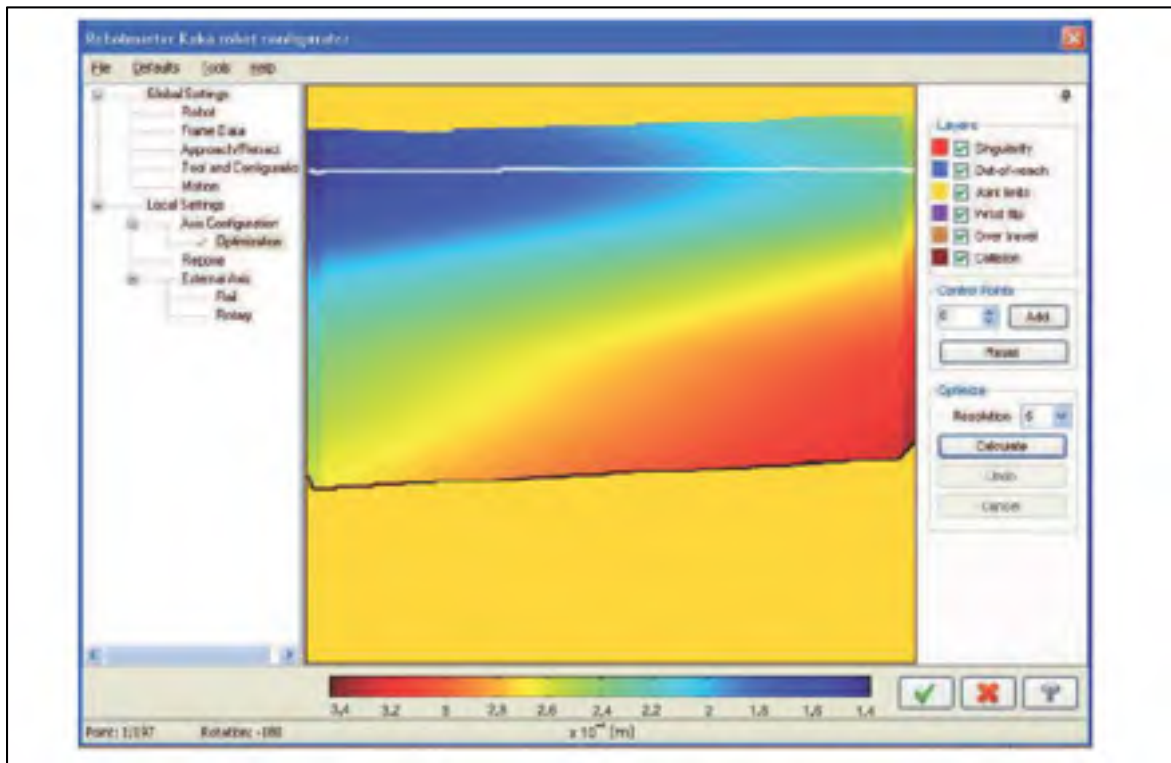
Robotmaster Kuka robot configurator

File Defaults Tools Help

Global Settings
Robot
Frame Data
Approach/Retract
Tool and Configuratio
Motion
Local Settings
Axis Configuration
Optimization
Reposs
External Axis
Rail
Rotary

Layers
Singularity
Out-of-reach
Axis limits
Wrist flip
Over travel
Collision

Control Points
6
Add
Reset

Optimize
Resolution 6
Calculate
Undo
Cancel

3,4 3,2 3 2,8 2,6 2,4 2,2 2 1,8 1,6 1,4
x 10$^{-1}$ [m]

Point: 1/197 Rotation: -180